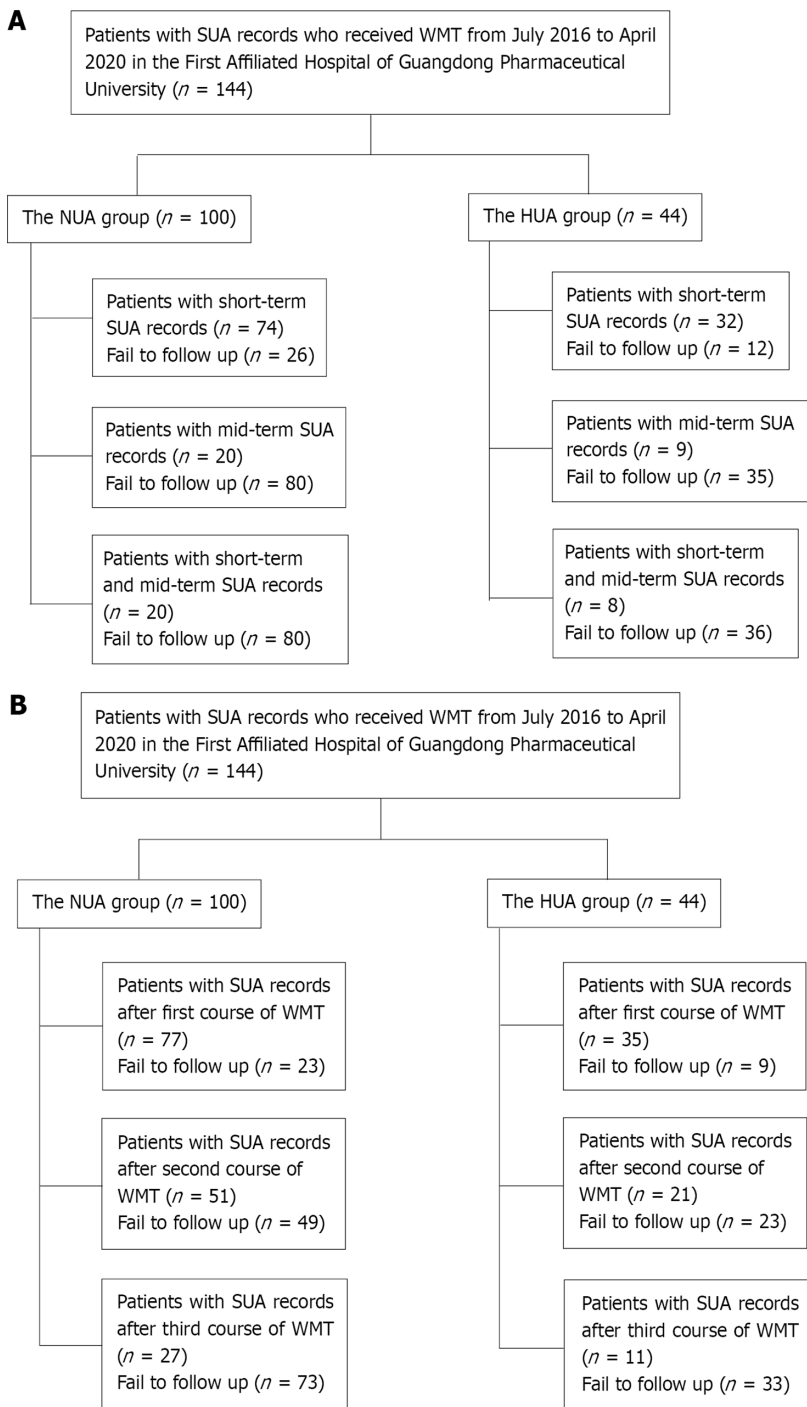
A

Patients with SUA records who received WMT from July 2016 to April 2020 in the First Affiliated Hospital of Guangdong Pharmaceutical University ($n$ = 144)

The NUA group ($n$ = 100)

Patients with short-term SUA records ($n$ = 74)
Fail to follow up ($n$ = 26)

Patients with mid-term SUA records ($n$ = 20)
Fail to follow up ($n$ = 80)

Patients with short-term and mid-term SUA records ($n$ = 20)
Fail to follow up ($n$ = 80)

The HUA group ($n$ = 44)

Patients with short-term SUA records ($n$ = 32)
Fail to follow up ($n$ = 12)

Patients with mid-term SUA records ($n$ = 9)
Fail to follow up ($n$ = 35)

Patients with short-term and mid-term SUA records ($n$ = 8)
Fail to follow up ($n$ = 36)

B

Patients with SUA records who received WMT from July 2016 to April 2020 in the First Affiliated Hospital of Guangdong Pharmaceutical University ($n$ = 144)

The NUA group ($n$ = 100)

Patients with SUA records after first course of WMT ($n$ = 77)
Fail to follow up ($n$ = 23)

Patients with SUA records after second course of WMT ($n$ = 51)
Fail to follow up ($n$ = 49)

Patients with SUA records after third course of WMT ($n$ = 27)
Fail to follow up ($n$ = 73)

The HUA group ($n$ = 44)

Patients with SUA records after first course of WMT ($n$ = 35)
Fail to follow up ($n$ = 9)

Patients with SUA records after second course of WMT ($n$ = 21)
Fail to follow up ($n$ = 23)

Patients with SUA records after third course of WMT ($n$ = 11)
Fail to follow up ($n$ = 33)